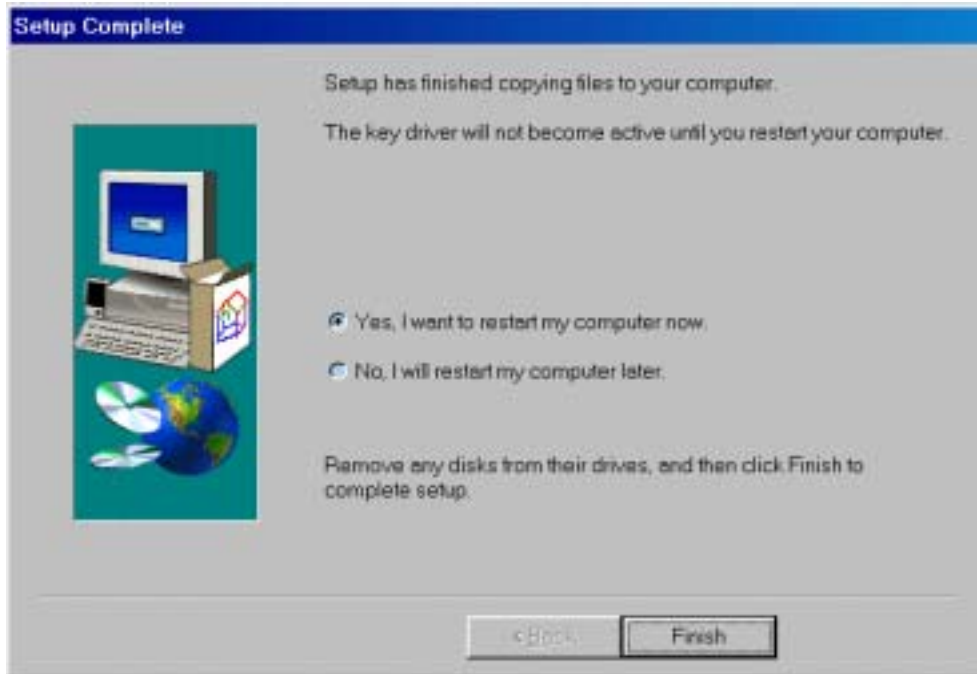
Setup Complete

Setup has finished copying files to your computer.

The key driver will not become active until you restart your computer.

Yes, I want to restart my computer now.

No, I will restart my computer later.

Remove any disks from their drives, and then click Finish to complete setup.

< Back

Finish